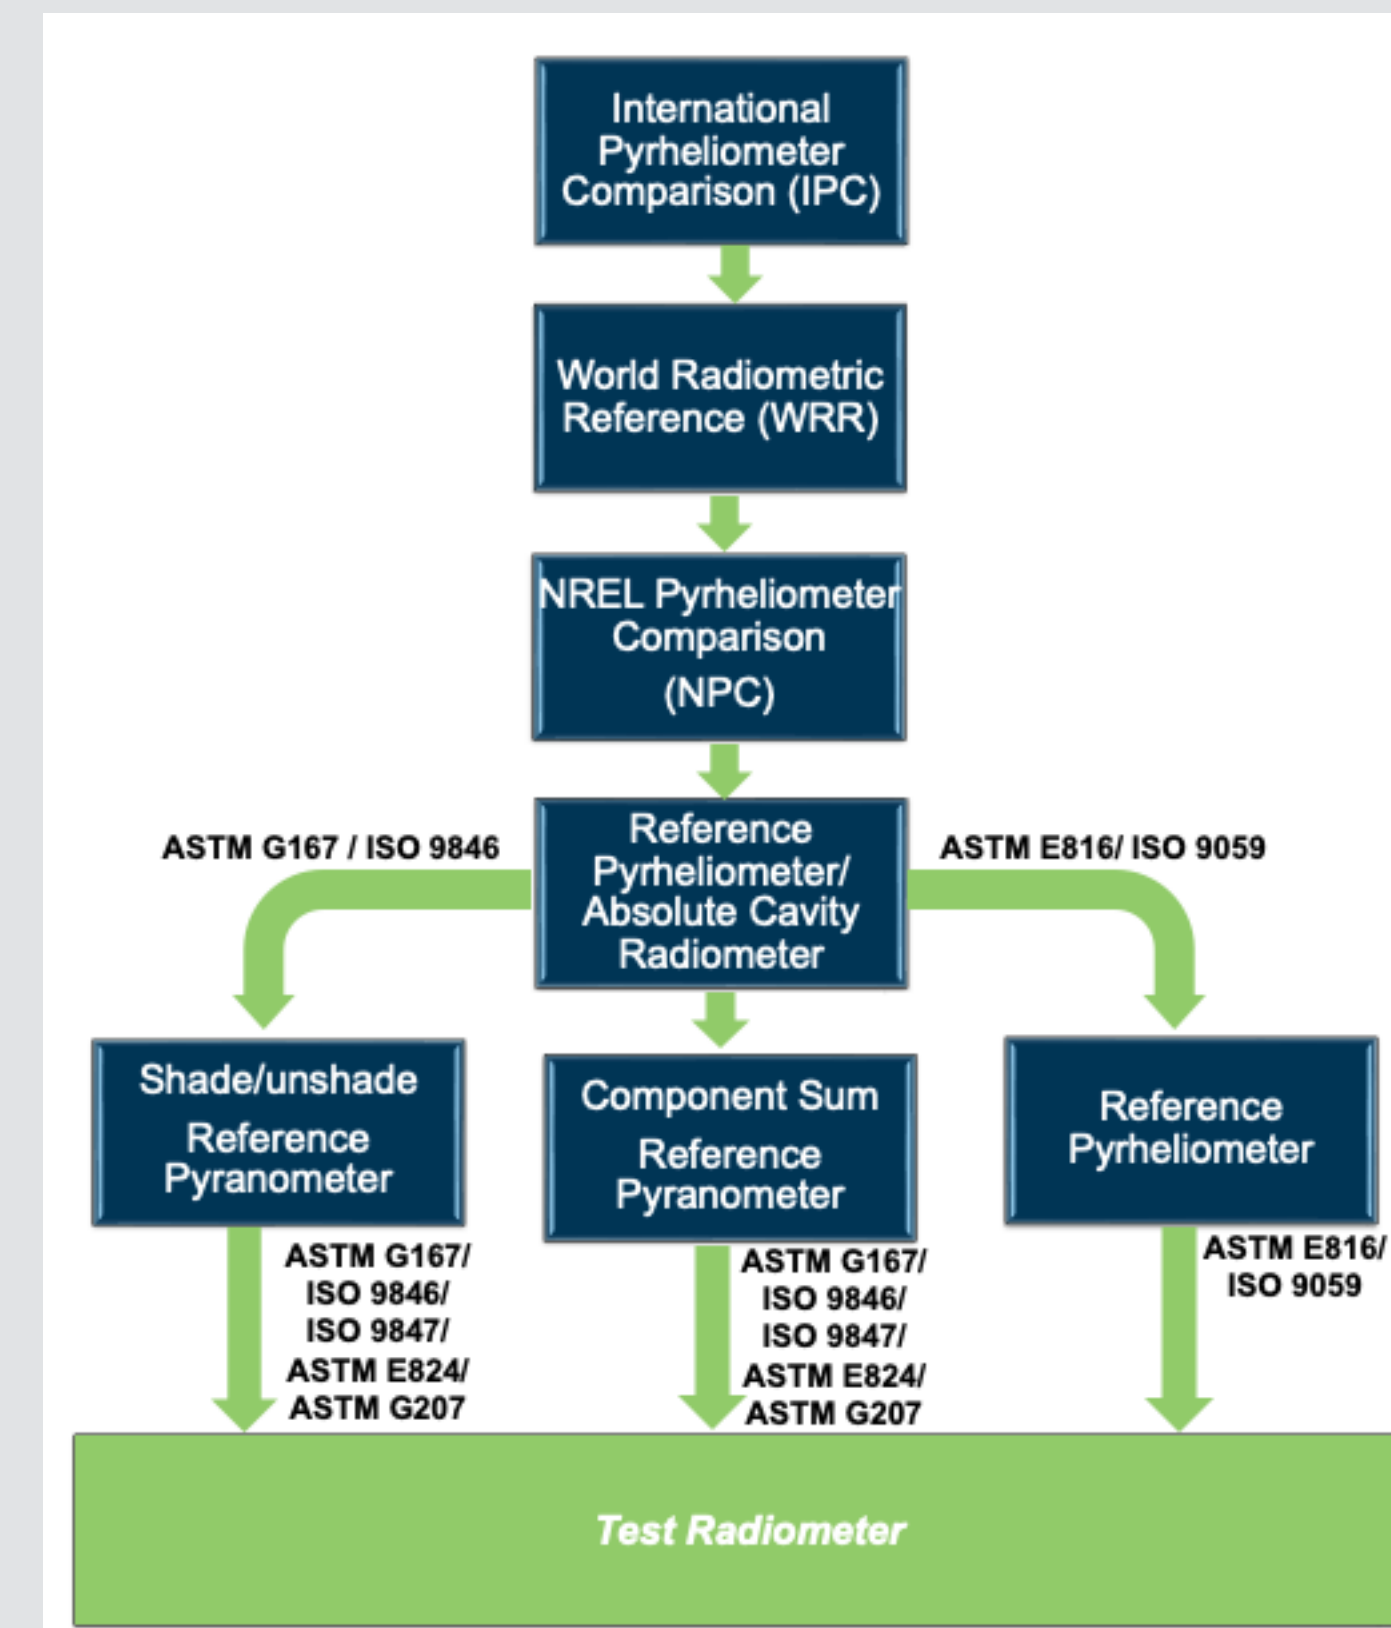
International Pyrheliometer Comparison (IPC)

World Radiometric Reference (WRR)

NREL Pyrheliometer Comparison (NPC)

ASTM G167 / ISO 9846

Reference Pyrheliometer/ Absolute Cavity Radiometer

ASTM E816/ ISO 9059

Shade/unshade Reference Pyranometer

Component Sum Reference Pyranometer

Reference Pyrheliometer

ASTM G167/ ISO 9846/ ISO 9847/ ASTM E824/ ASTM G207

ASTM G167/ ISO 9846/ ISO 9847/ ASTM E824/ ASTM G207

ASTM E816/ ISO 9059

Test Radiometer